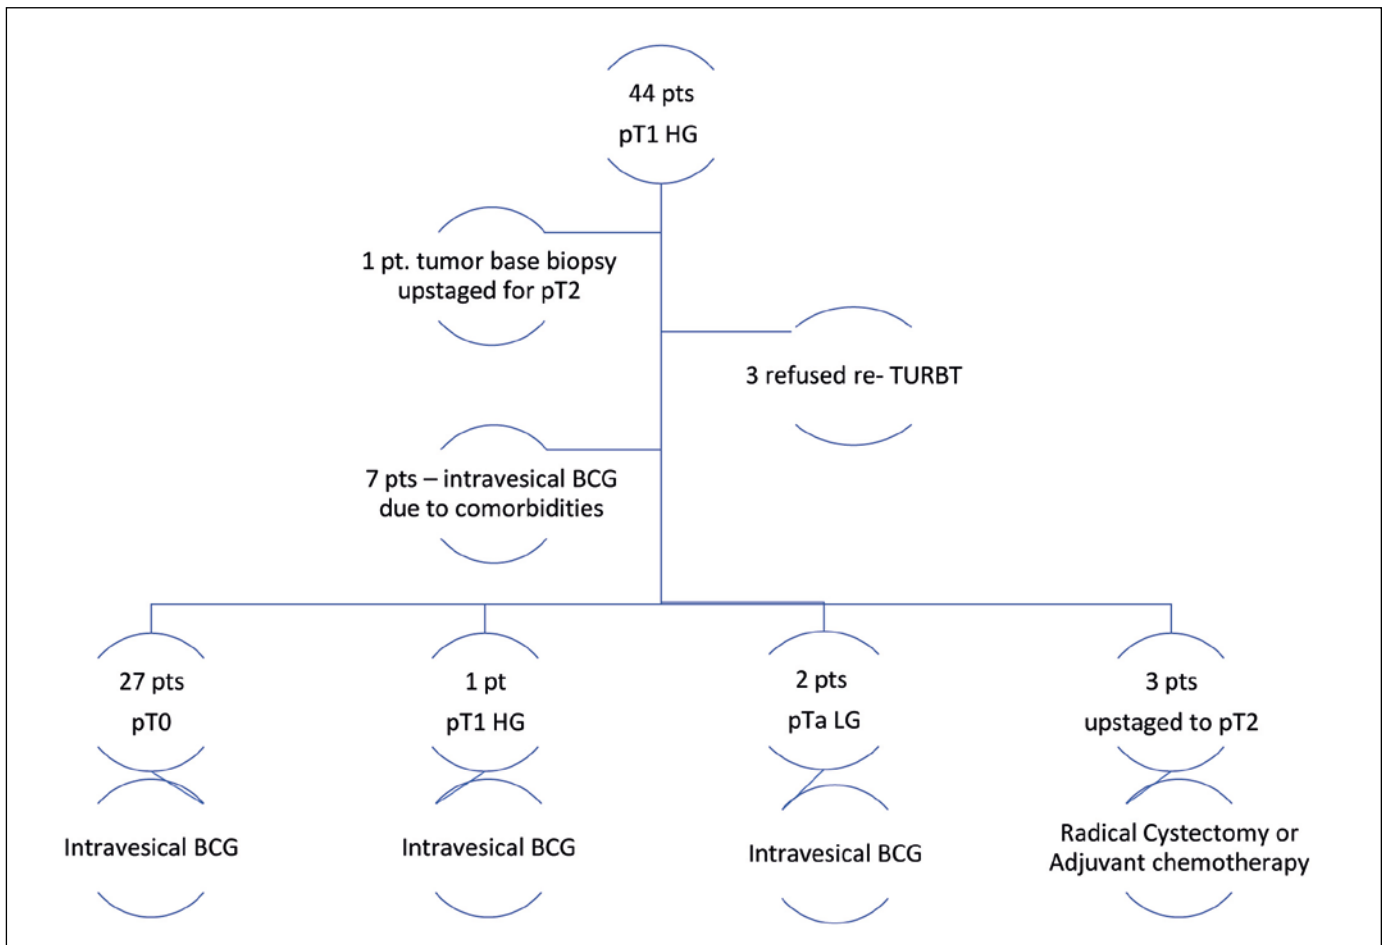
44 pts
pT1 HG

1 pt. tumor base biopsy upstaged for pT2

3 refused re- TURBT

7 pts – intravesical BCG due to comorbidities

27 pts
pT0

1 pt
pT1 HG

2 pts
pTa LG

3 pts
upstaged to pT2

Intravesical BCG

Intravesical BCG

Intravesical BCG

Radical Cystectomy or Adjuvant chemotherapy